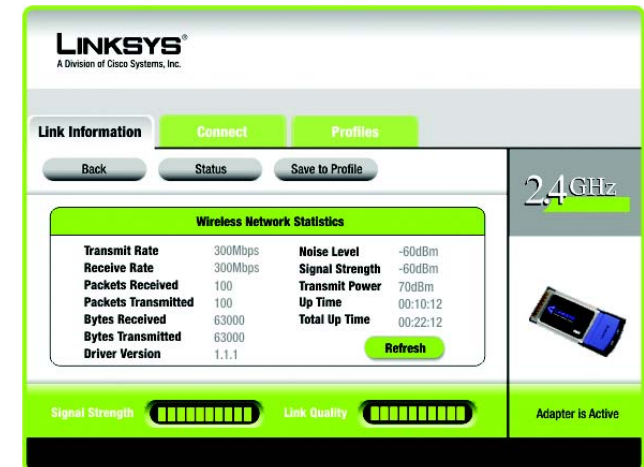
LINKSYS®
A Division of Cisco Systems, Inc.

Link Information | Connect | Profiles

Back | Status | Save to Profile

2.4 GHz

Wireless Network Statistics

| | | | |
|---|---|---|---|
| Transmit Rate | 300Mbps | Noise Level | -60dBm |
| Receive Rate | 300Mbps | Signal Strength | -60dBm |
| Packets Received | 100 | Transmit Power | 70dBm |
| Packets Transmitted | 100 | Up Time | 00:10:12 |
| Bytes Received | 63000 | Total Up Time | 00:22:12 |
| Bytes Transmitted | 63000 | | |
| Driver Version | 1.1.1 | | |

Refresh

Signal Strength | Link Quality | Adapter is Active